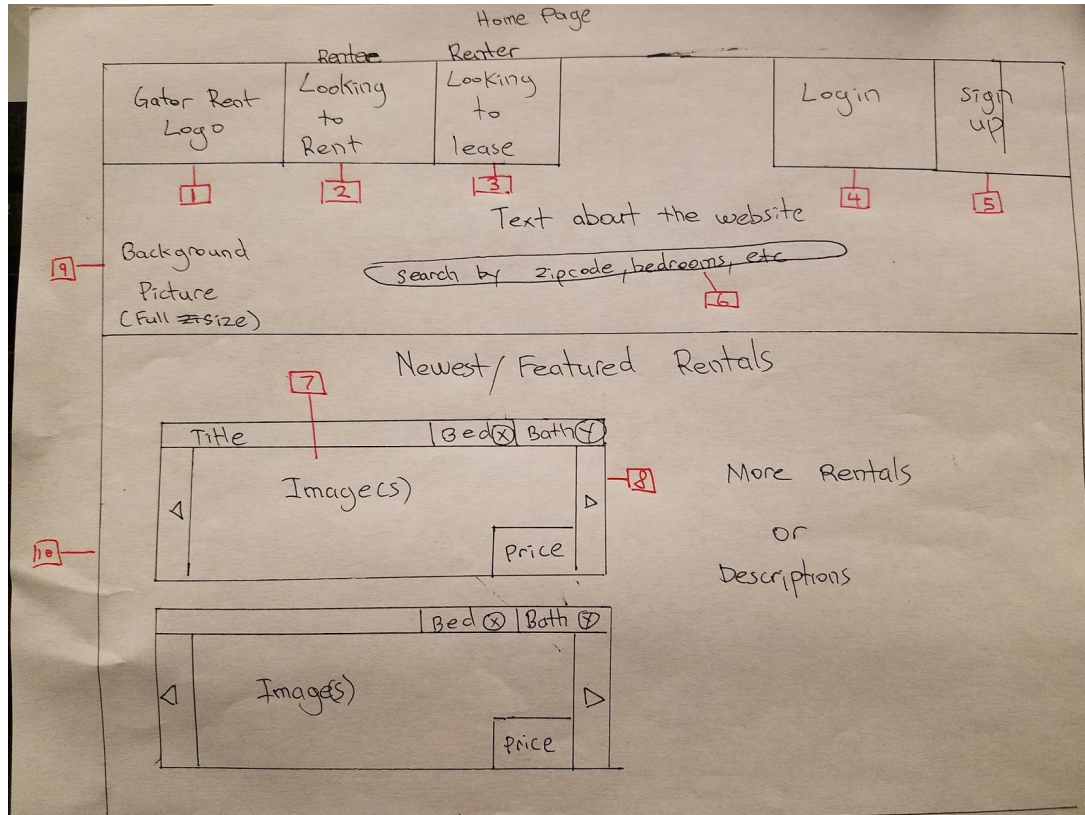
Home Page

Gator Rent Logo

Rentee Looking to Rent

Renter Looking to lease

Login

Sign up

1

2

3

4

5

Text about the website

9

Background Picture (Full size)

search by zipcode, bedrooms, etc

6

Newest / Featured Rentals

7

Title

Bed (X)

Bath (Y)

Image(s)

8

Price

10

More Rentals or Descriptions

Bed (X)

Bath (Y)

Image(s)

Price